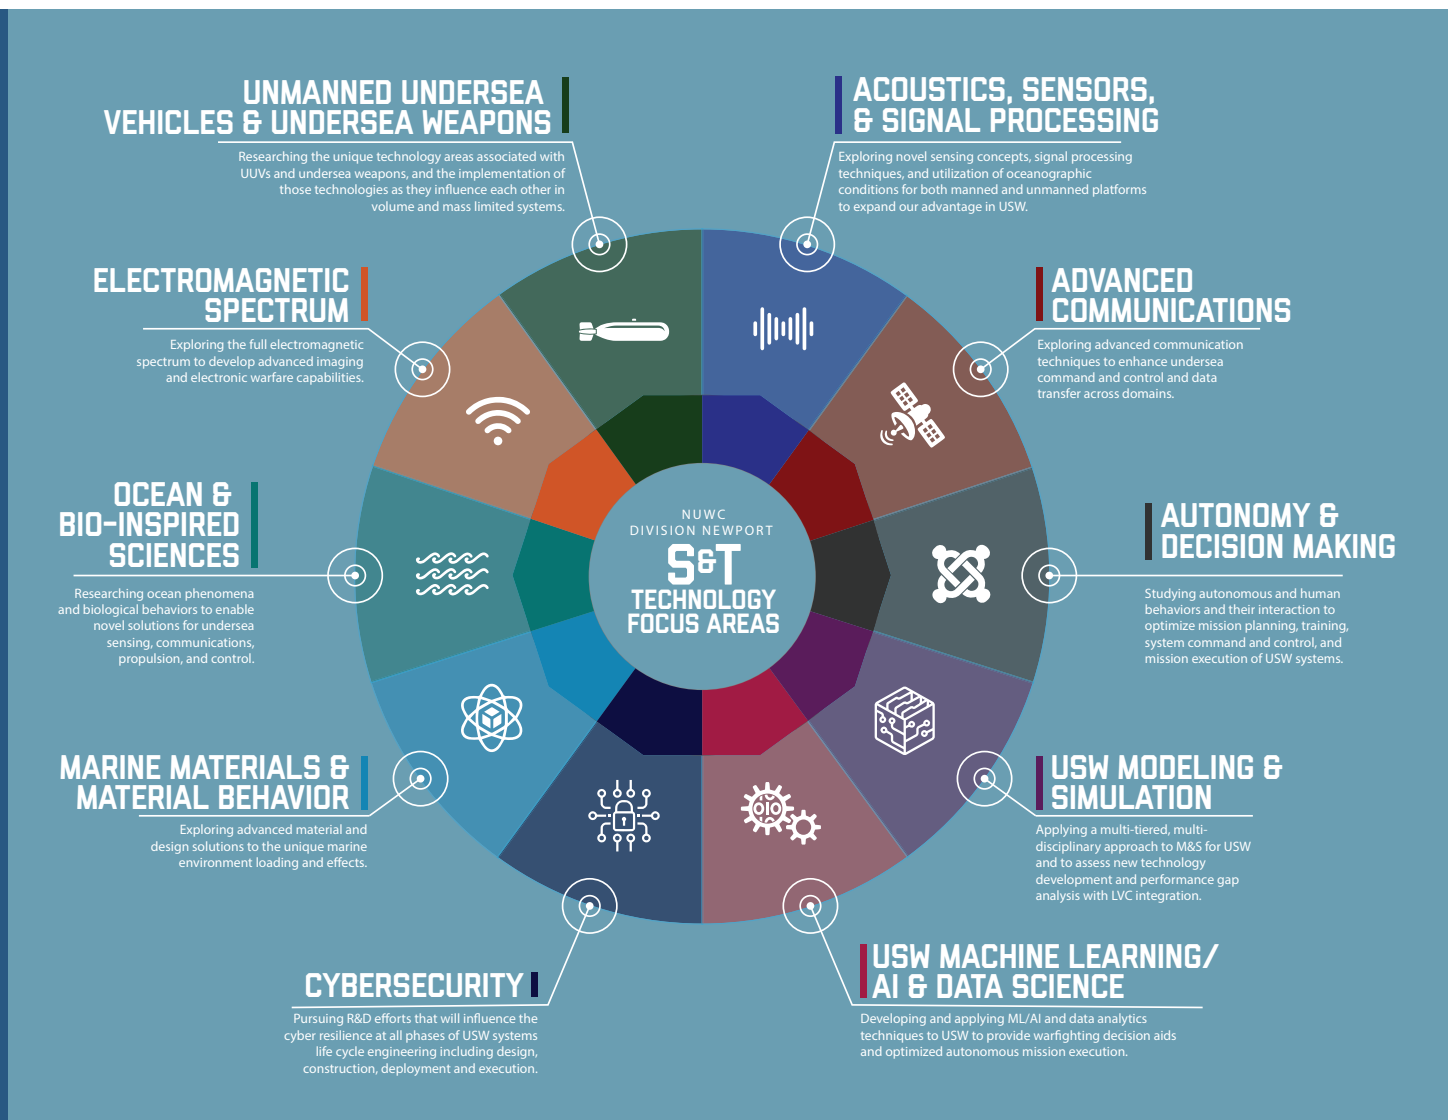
UNMANNED UNDERSEA VEHICLES & UNDERSEA WEAPONS

Researching the unique technology areas associated with UUVs and undersea weapons, and the implementation of those technologies as they influence each other in volume and mass limited systems.

ACOUSTICS, SENSORS, & SIGNAL PROCESSING

Exploring novel sensing concepts, signal processing techniques, and utilization of oceanographic conditions for both manned and unmanned platforms to expand our advantage in USW.

ELECTROMAGNETIC SPECTRUM

Exploring the full electromagnetic spectrum to develop advanced imaging and electronic warfare capabilities.

ADVANCED COMMUNICATIONS

Exploring advanced communication techniques to enhance undersea command and control and data transfer across domains.

OCEAN & BIO-INSPIRED SCIENCES

Researching ocean phenomena and biological behaviors to enable novel solutions for undersea sensing, communications, propulsion, and control.

NUWC DIVISION NEWPORT

S&T

TECHNOLOGY FOCUS AREAS

AUTONOMY & DECISION MAKING

Studying autonomous and human behaviors and their interaction to optimize mission planning, training, system command and control, and mission execution of USW systems.

MARINE MATERIALS & MATERIAL BEHAVIOR

Exploring advanced material and design solutions to the unique marine environment loading and effects.

USW MODELING & SIMULATION

Applying a multi-tiered, multi-disciplinary approach to M&S for USW and to assess new technology development and performance gap analysis with LVC integration.

CYBERSECURITY

Pursuing R&D efforts that will influence the cyber resilience at all phases of USW systems life cycle engineering including design, construction, deployment and execution.

USW MACHINE LEARNING/ AI & DATA SCIENCE

Developing and applying ML/AI and data analytics techniques to USW to provide warfighting decision aids and optimized autonomous mission execution.